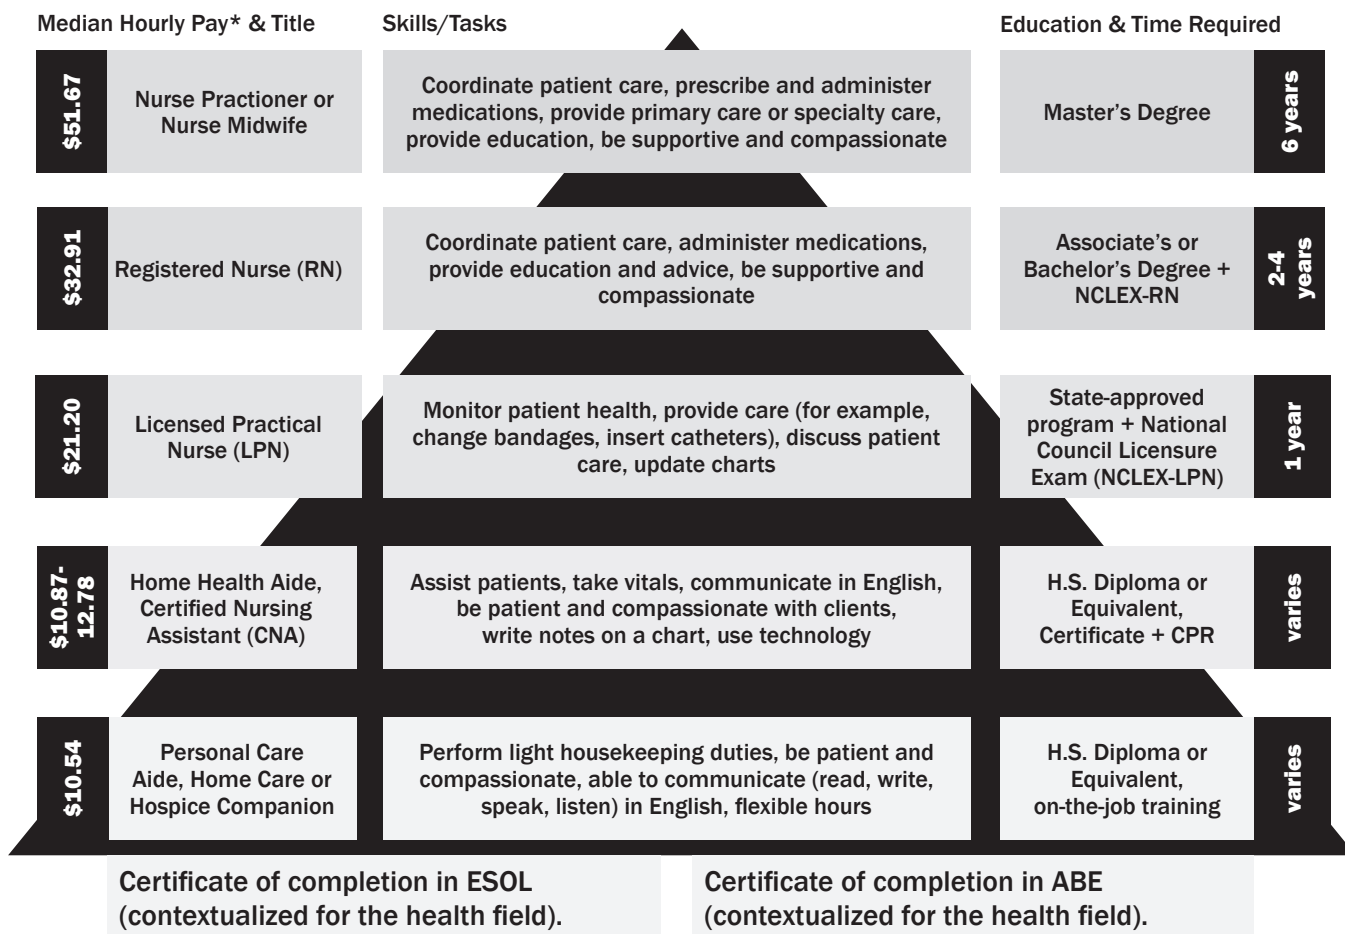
Median Hourly Pay* & Title

Skills/Tasks

Education & Time Required

$51.67

Nurse Practioner or Nurse Midwife

Coordinate patient care, prescribe and administer medications, provide primary care or specialty care, provide education, be supportive and compassionate

Master's Degree

6 years

$32.91

Registered Nurse (RN)

Coordinate patient care, administer medications, provide education and advice, be supportive and compassionate

Associate's or Bachelor's Degree + NCLEX-RN

2-4 years

$21.20

Licensed Practical Nurse (LPN)

Monitor patient health, provide care (for example, change bandages, insert catheters), discuss patient care, update charts

State-approved program + National Council Licensure Exam (NCLEX-LPN)

1 year

$10.87-12.78

Home Health Aide, Certified Nursing Assistant (CNA)

Assist patients, take vitals, communicate in English, be patient and compassionate with clients, write notes on a chart, use technology

H.S. Diploma or Equivalent, Certificate + CPR

varies

$10.54

Personal Care Aide, Home Care or Hospice Companion

Perform light housekeeping duties, be patient and compassionate, able to communicate (read, write, speak, listen) in English, flexible hours

H.S. Diploma or Equivalent, on-the-job training

varies

Certificate of completion in ESOL (contextualized for the health field).

Certificate of completion in ABE (contextualized for the health field).